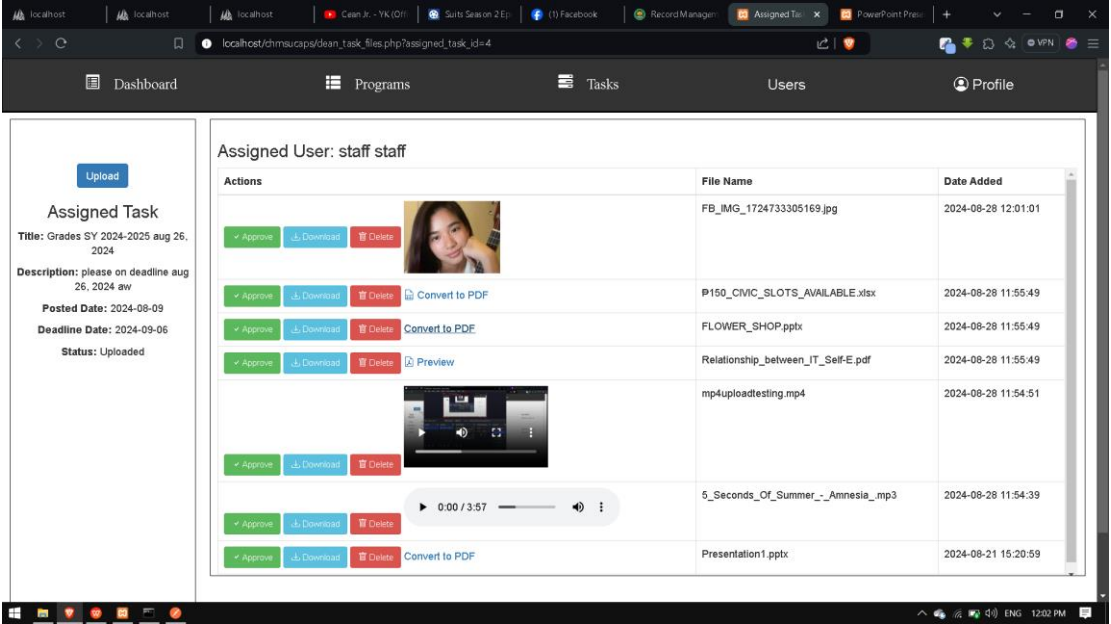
localhost | localhost | localhost | Cean Jr. - YK (Offi | Suits Season 2 Ep | (1) Facebook | Record Managem | Assigned Ta: × | PowerPoint Prese | +

localhost/chmsucaps/dean_task_files.php?assigned_task_id=4

VPN

Dashboard Programs Tasks Users Profile

Upload

Assigned Task

Title: Grades SY 2024-2025 aug 26, 2024

Description: please on deadline aug 26, 2024 aw

Posted Date: 2024-08-09

Deadline Date: 2024-09-06

Status: Uploaded

Assigned User: staff staff

| Actions | File Name | Date Added |
|---|---|---|
| Approve Download Delete | FB_IMG_1724733305169.jpg | 2024-08-28 12:01:01 |
| Approve Download Delete Convert to PDF | ₱150_CIVIC_SLOTS_AVAILABLE.xlsx | 2024-08-28 11:55:49 |
| Approve Download Delete Convert to PDF | FLOWER_SHOP.pptx | 2024-08-28 11:55:49 |
| Approve Download Delete Preview | Relationship_between_IT_Self-E.pdf | 2024-08-28 11:55:49 |
| Approve Download Delete | mp4uploadtesting.mp4 | 2024-08-28 11:54:51 |
| Approve Download Delete 0:00 / 3:57 | 5_Seconds_Of_Summer_-_Amnesia_.mp3 | 2024-08-28 11:54:39 |
| Approve Download Delete Convert to PDF | Presentation1.pptx | 2024-08-21 15:20:59 |

ENG 12:02 PM